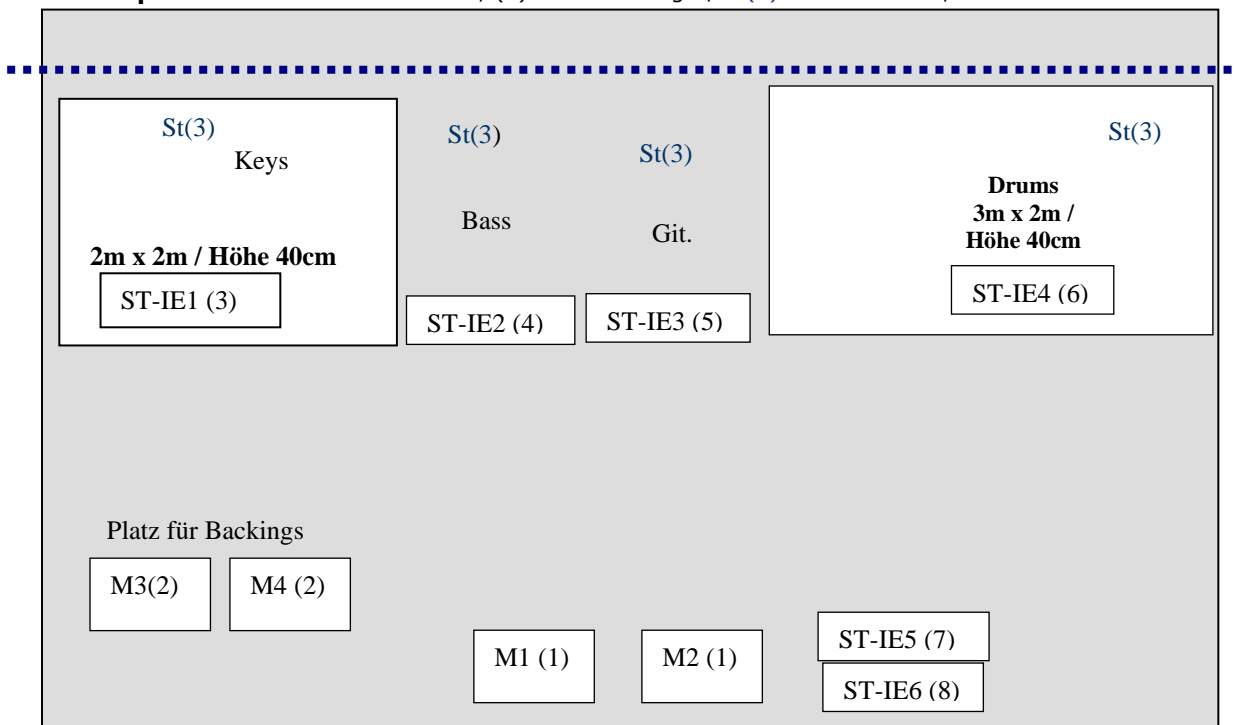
St(3)
Keys

2m x 2m / Höhe 40cm

ST-IE1 (3)

St(3)

Bass

ST-IE2 (4)

St(3)

Git.

ST-IE3 (5)

St(3)

Drums
3m x 2m /
Höhe 40cm

ST-IE4 (6)

Platz für Backings

M3(2)

M4 (2)

M1 (1)

M2 (1)

ST-IE5 (7)

ST-IE6 (8)